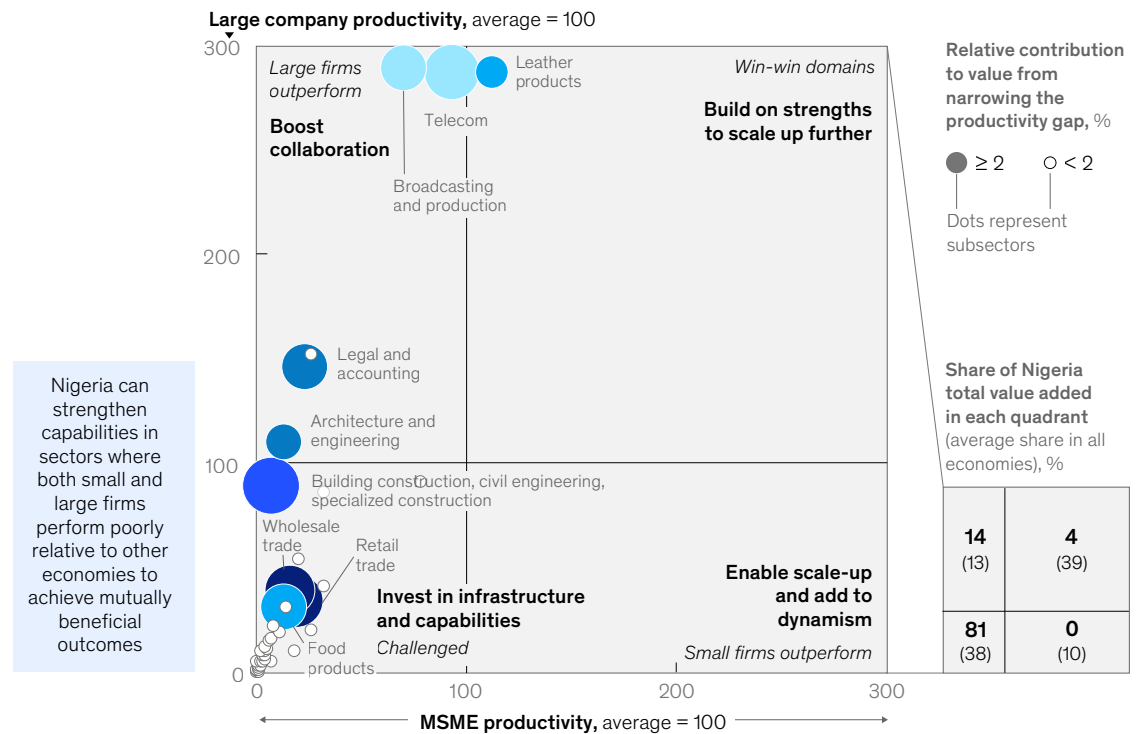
**Large company productivity,** average = 100

300

200

100

0

*Large firms outperform*

**Boost collaboration**

Broadcasting and production

Telecom

Leather products

*Win-win domains*

**Build on strengths to scale up further**

Legal and accounting

Architecture and engineering

Building construction, civil engineering, specialized construction

Wholesale trade

Retail trade

Food products

**Invest in infrastructure and capabilities**

*Challenged*

**Enable scale-up and add to dynamism**

*Small firms outperform*

0 100 200 300

**MSME productivity,** average = 100

Nigeria can strengthen capabilities in sectors where both small and large firms perform poorly relative to other economies to achieve mutually beneficial outcomes

**Relative contribution to value from narrowing the productivity gap,** %

≥ 2 < 2

Dots represent subsectors

**Share of Nigeria total value added in each quadrant** (average share in all economies), %

| | |
|---|---|
| **14** (13) | **4** (39) |
| **81** (38) | **0** (10) |